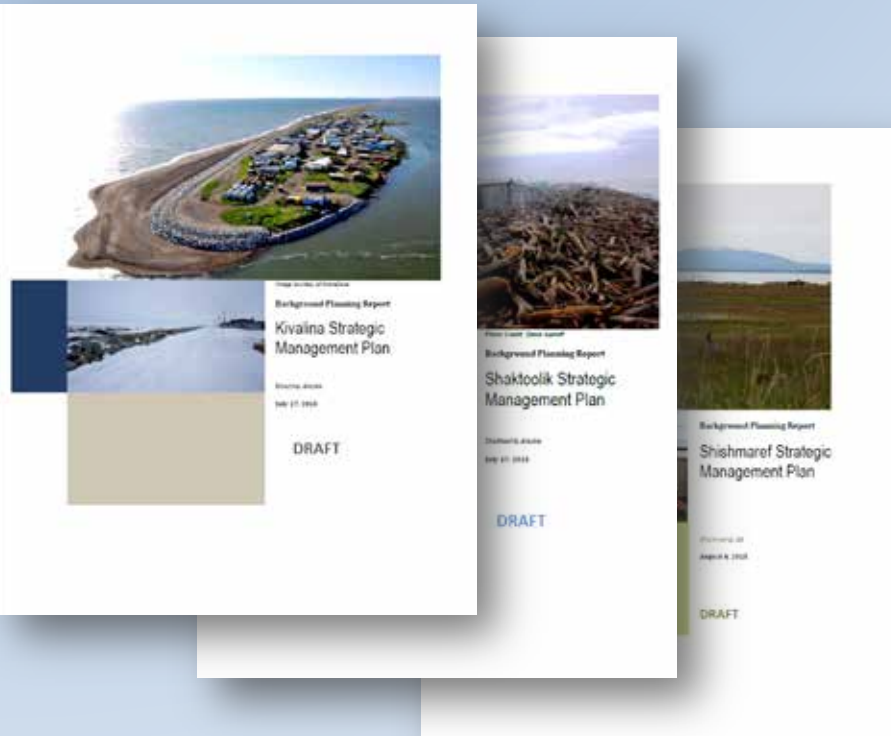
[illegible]

Background Planning Report

Kivalina Strategic Management Plan

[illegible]

July 27, 2010

DRAFT

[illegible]

Background Planning Report

Shaktoolik Strategic Management Plan

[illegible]

July 27, 2010

DRAFT

Background Planning Report

Shishmaref Strategic Management Plan

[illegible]

August 4, 2010

DRAFT